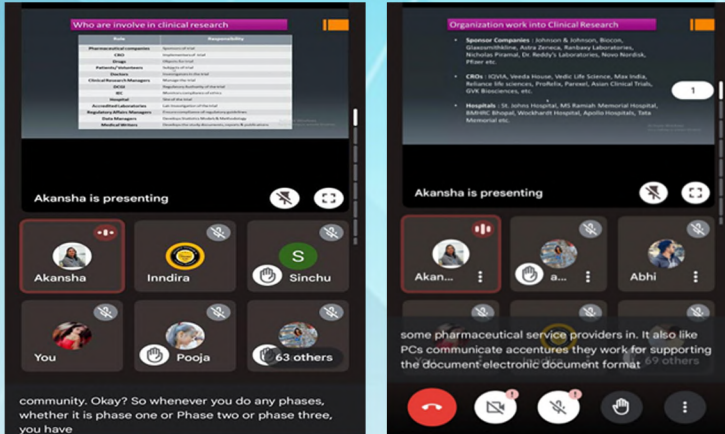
Who are involve in clinical research

| Role | Responsibility |
|---|---|
| Pharmaceutical companies | Sponsors of trial |
| CRO | Implementers of trial |
| Drugs | Objects for trial |
| Patients/ Volunteers | Subjects of trial |
| Doctors | Investigators in the trial |
| Clinical Research Managers | Manage the trial |
| DCGI | Regulatory Authority of the trial |
| IEC | Monitors compliance of ethics |
| Hospital | Site of the trial |
| Accredited Laboratories | Lab investigation of the trial |
| Regulatory Affairs Managers | Ensures compliance of regulatory guidelines |
| Data Managers | Develops Statistics Models & Methodology |
| Medical Writers | Develops the study documents, reports & publications |

Akansha is presenting

Akansha

Inndira

S

Sinchu

You

Pooja

63 others

community. Okay? So whenever you do any phases, whether it is phase one or Phase two or phase three, you have

Organization work into Clinical Research

• Sponsor Companies : Johnson & Johnson, Biocon, Glaxosmithkline, Astra Zeneca, Ranbaxy Laboratories, Nicholas Piramal, Dr. Reddy's Laboratories, Novo Nordisk, Pfizer etc.

• CROs : IQVIA, Veeda House, Vedic Life Science, Max India, Reliance life sciences, Proffelix, Parexel, Asian Clinical Trials, GVK Biosciences, etc.

• Hospitals : St. Johns Hospital, MS Ramiah Memorial Hospital, BMHRC Bhopal, Wockhardt Hospital, Apollo Hospitals, Tata Memorial etc.

1

Akansha is presenting

Akan...

a...

Abhi

some pharmaceutical service providers in. It also like PCs communicate accentures they work for supporting the document electronic document format

69 others